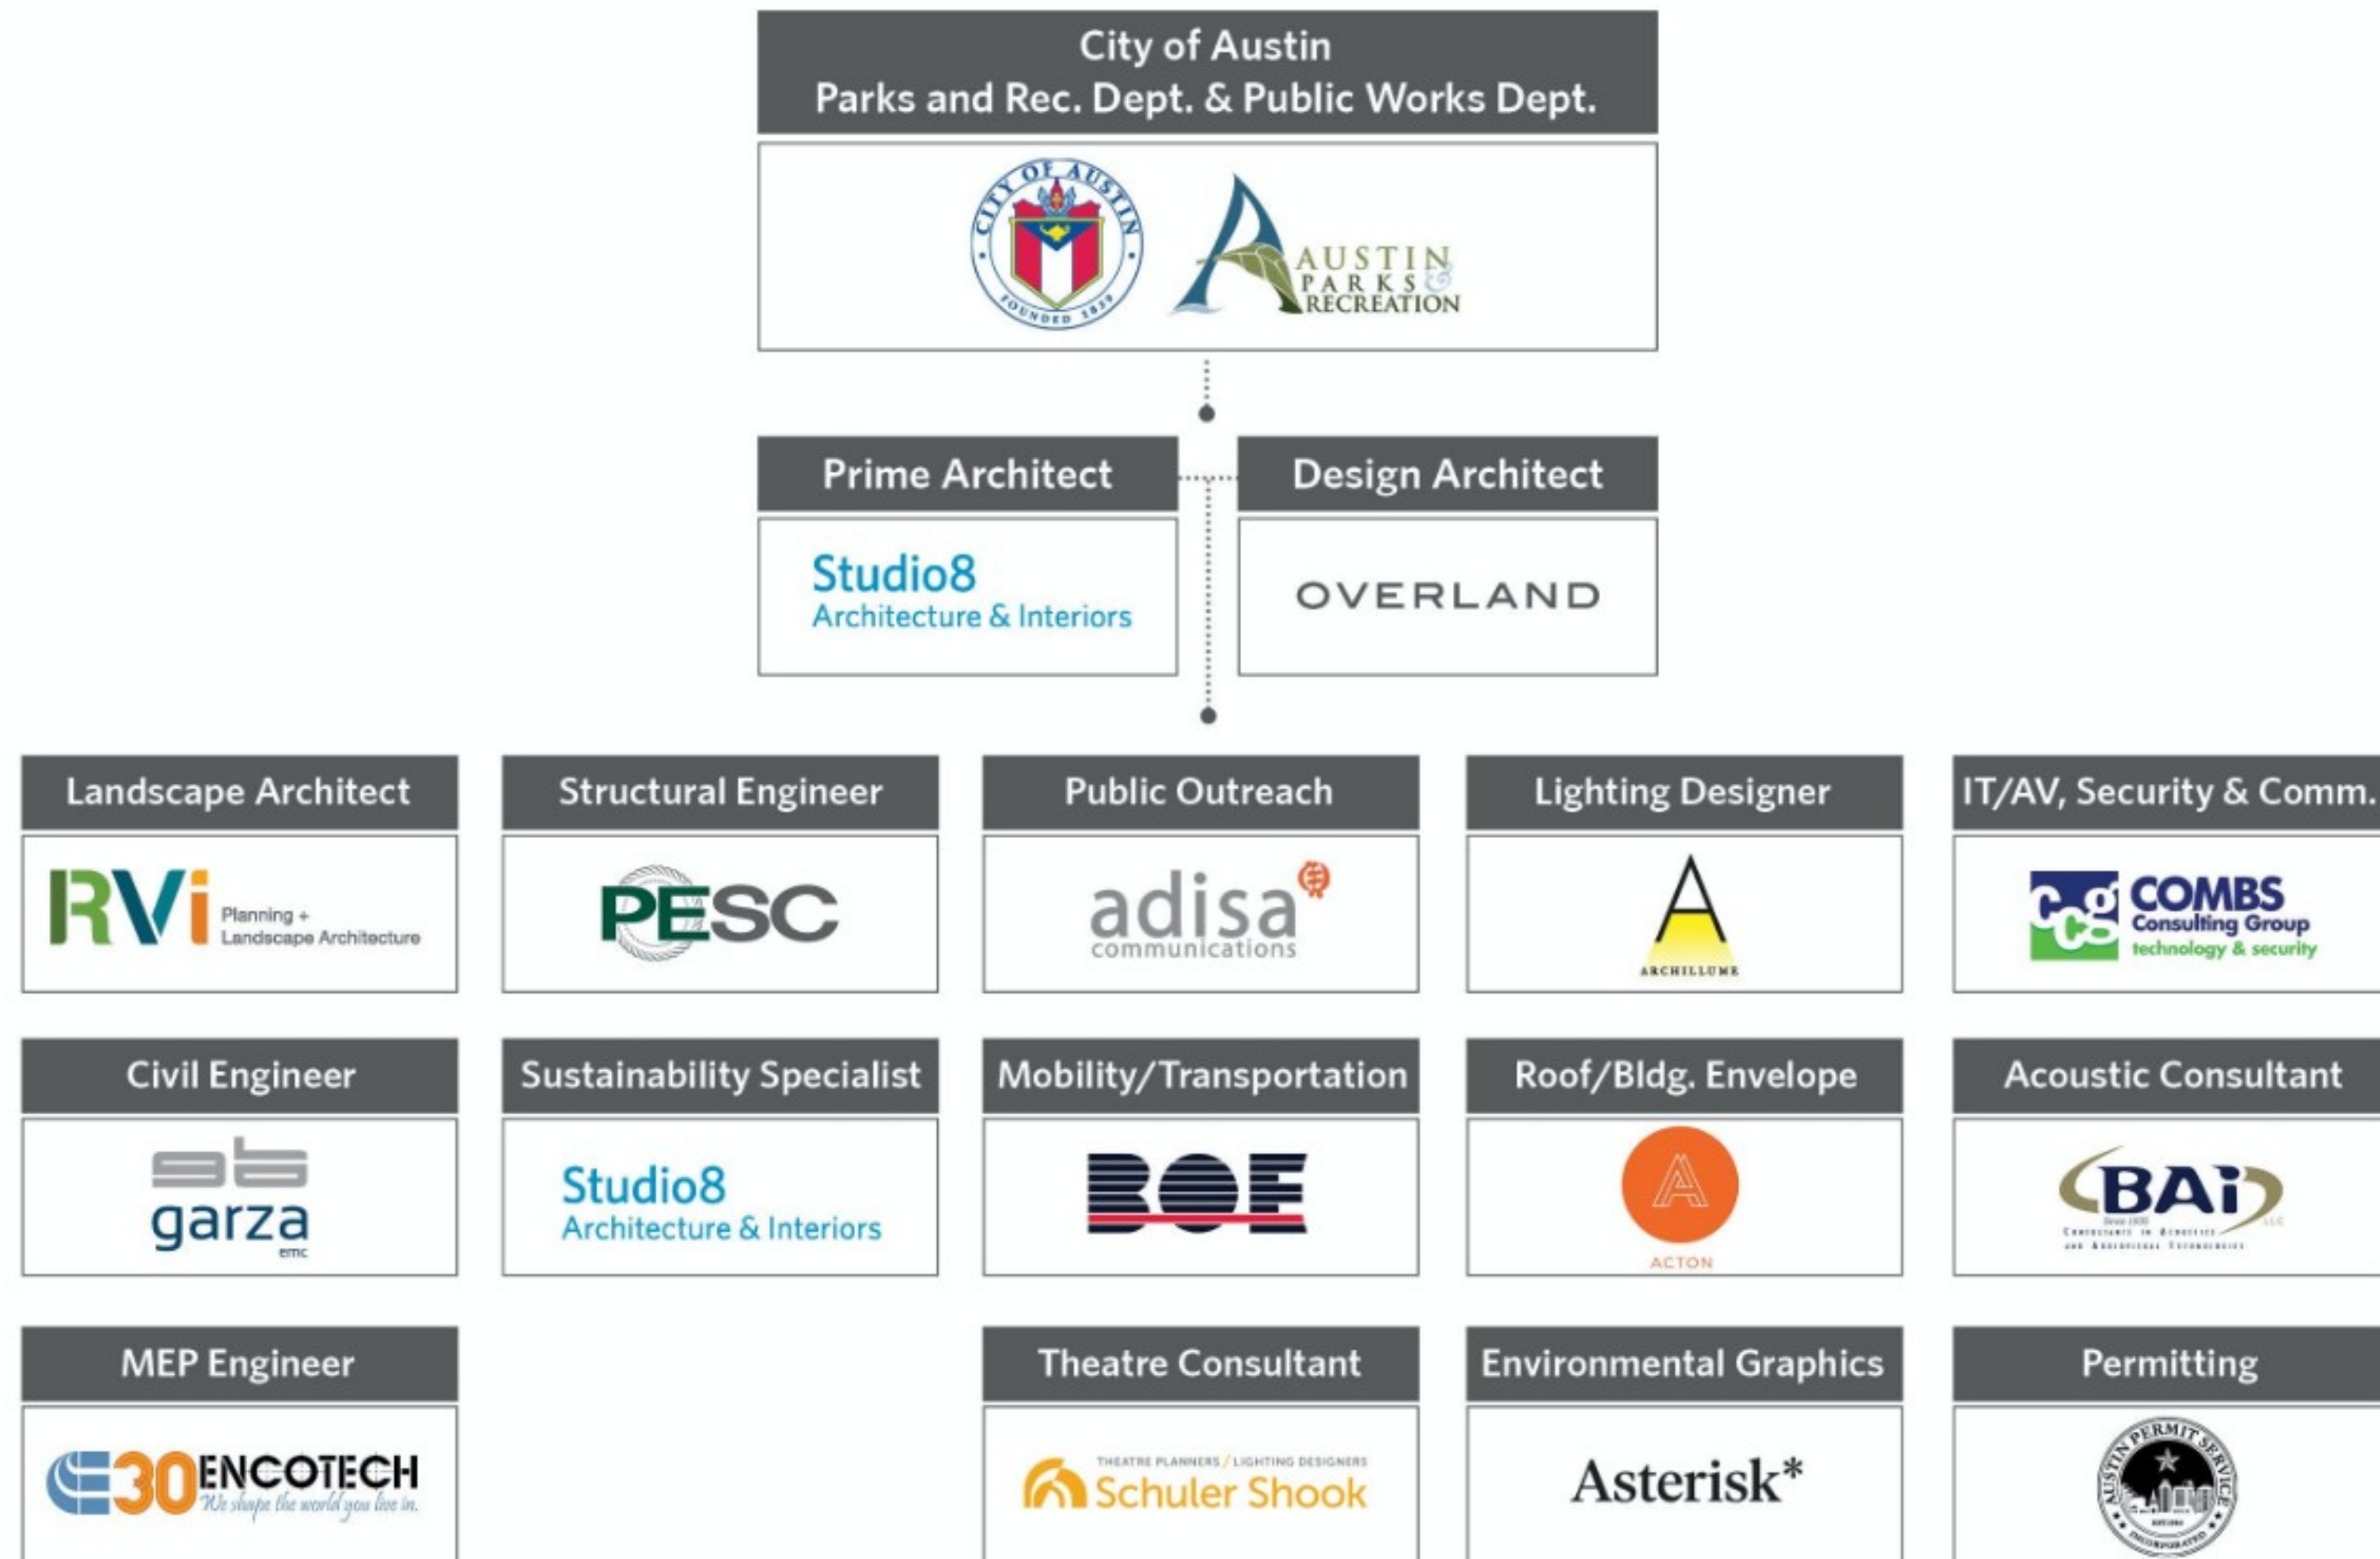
City of Austin
Parks and Rec. Dept. & Public Works Dept.

CITY OF AUSTIN FOUNDED 1839

AUSTIN PARKS & RECREATION

Prime Architect

Studio8 Architecture & Interiors

Design Architect

OVERLAND

Landscape Architect

RVi Planning + Landscape Architecture

Structural Engineer

PESC

Public Outreach

adisa communications

Lighting Designer

ARCHILLUME

IT/AV, Security & Comm.

CCG COMBS Consulting Group technology & security

Civil Engineer

garza emc

Sustainability Specialist

Studio8 Architecture & Interiors

Mobility/Transportation

BOE

Roof/Bldg. Envelope

ACTON

Acoustic Consultant

BAi LLC Since 1930 Consultants in Acoustics and Audiovisual Technologies

MEP Engineer

E3O ENCOTECH We shape the world you live in.

Theatre Consultant

THEATRE PLANNERS / LIGHTING DESIGNERS Schuler Shook

Environmental Graphics

Asterisk*

Permitting

AUSTIN PERMIT SERVICE INCORPORATED